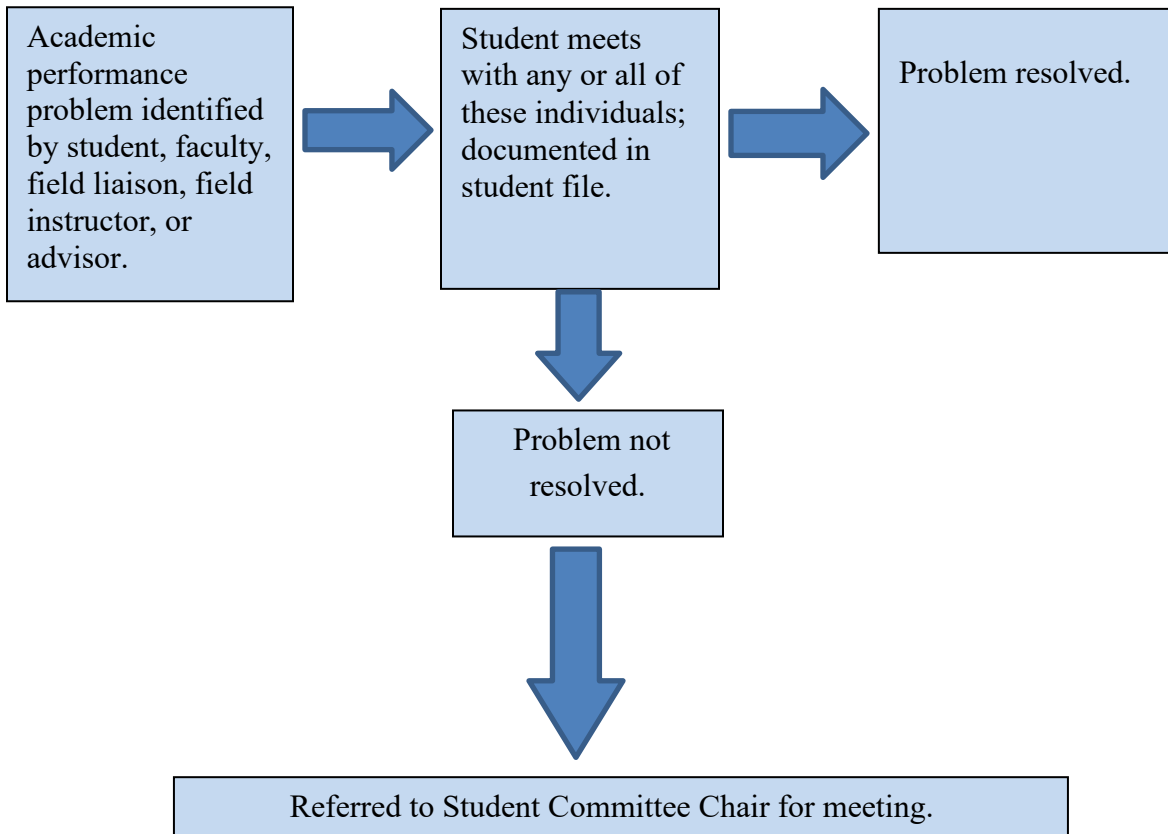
Academic performance problem identified by student, faculty, field liaison, field instructor, or advisor.

Student meets with any or all of these individuals; documented in student file.

Problem resolved.

Problem not resolved.

Referred to Student Committee Chair for meeting.